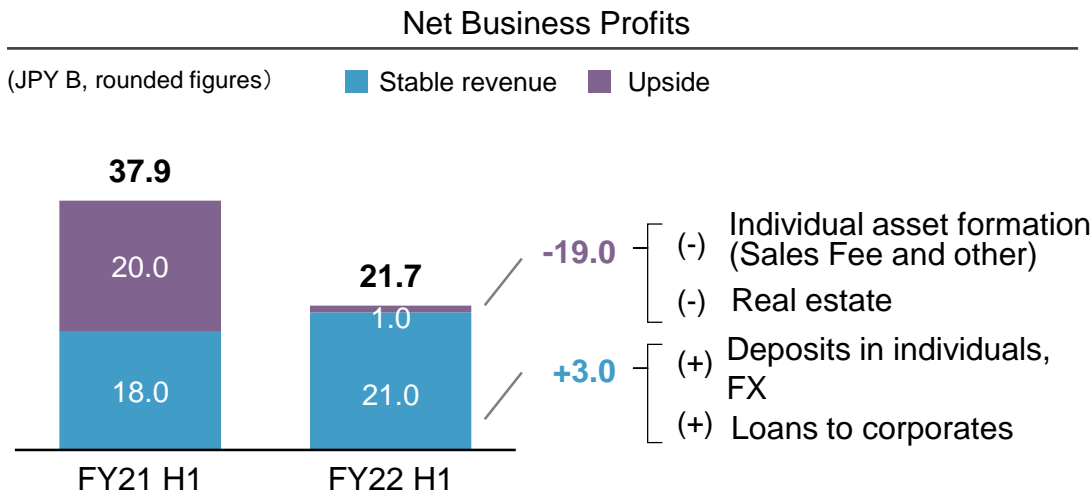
Net Business Profits

(JPY B, rounded figures）

Stable revenue

Upside

37.9

20.0

18.0

21.7

1.0

21.0

FY21 H1

FY22 H1

-19.0

(-) Individual asset formation (Sales Fee and other)

(-) Real estate

+3.0

(+) Deposits in individuals, FX

(+) Loans to corporates